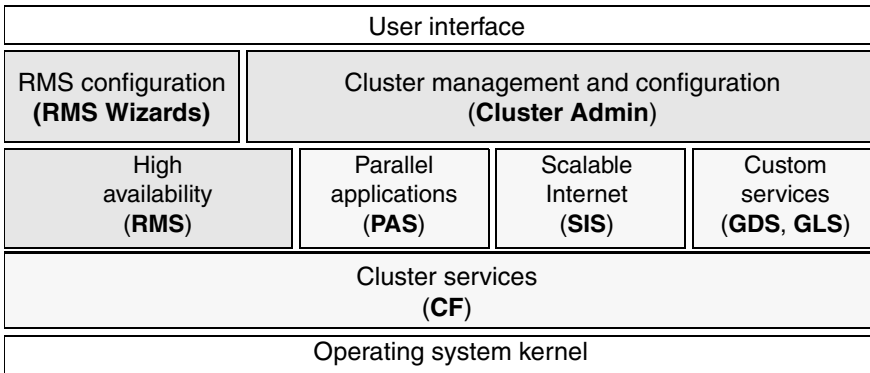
User interface

RMS configuration
(RMS Wizards)

Cluster management and configuration
(Cluster Admin)

High availability
(RMS)

Parallel applications
(PAS)

Scalable Internet
(SIS)

Custom services
(GDS, GLS)

Cluster services
(CF)

Operating system kernel